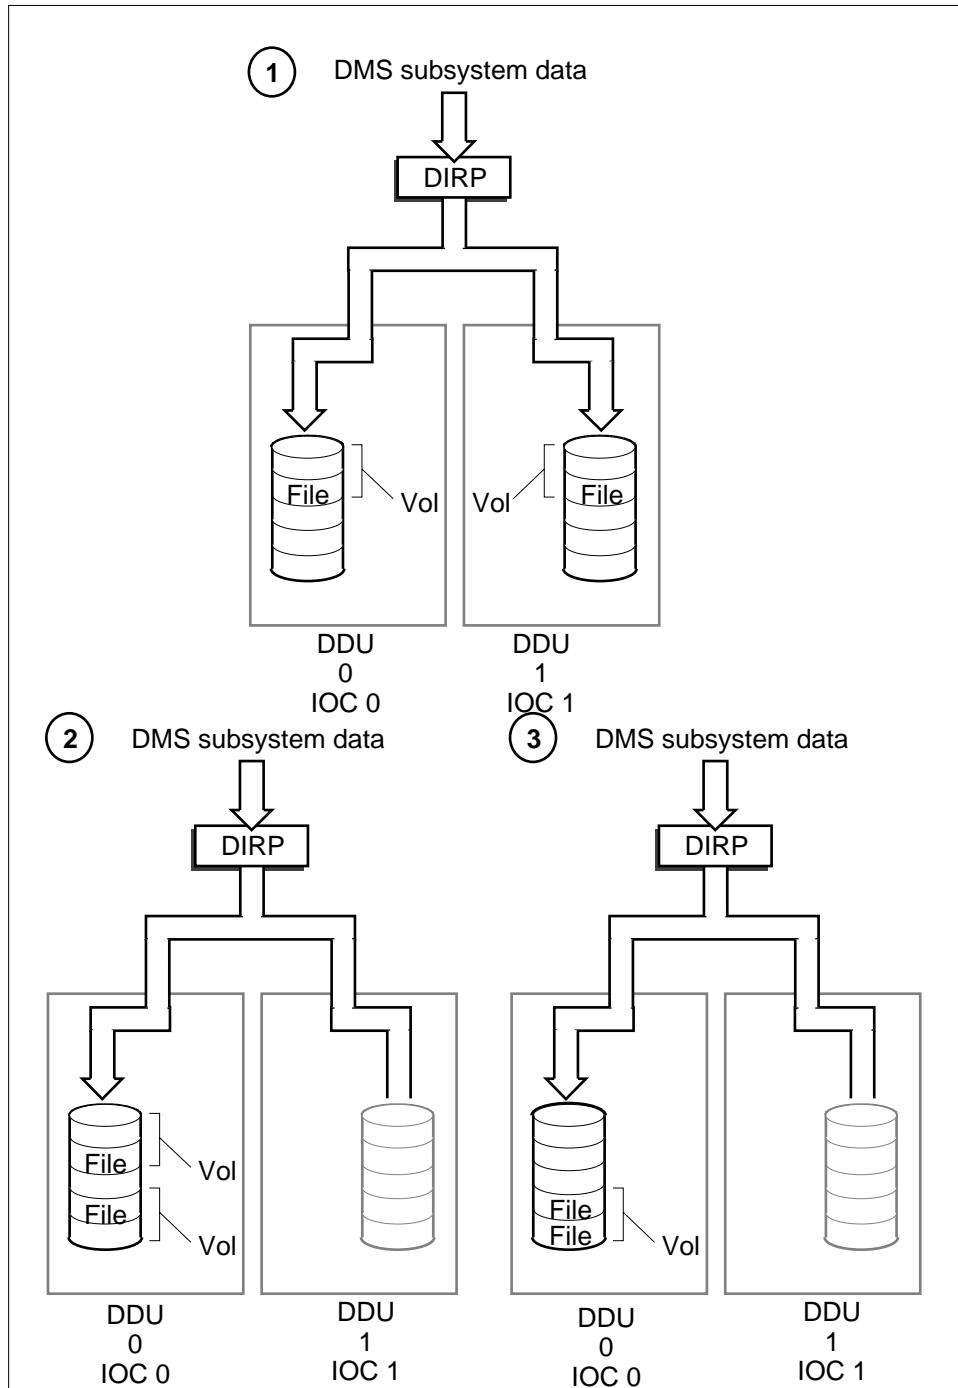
1 DMS subsystem data

DIRP

File

Vol

Vol

File

DDU
0
IOC 0

DDU
1
IOC 1

2 DMS subsystem data

DIRP

File

Vol

File

Vol

DDU
0
IOC 0

DDU
1
IOC 1

3 DMS subsystem data

DIRP

File
File

Vol

DDU
0
IOC 0

DDU
1
IOC 1